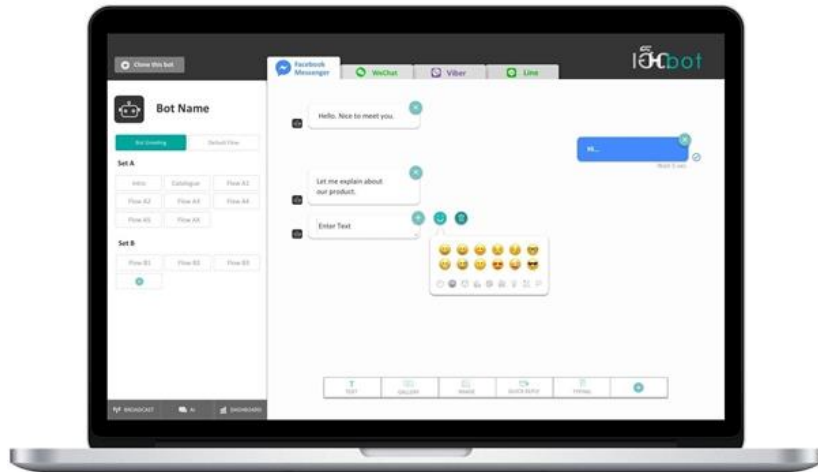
Close this bot

Bot Name

Bot Greeting

Default Flow

Set A

Intro

Catalogue

Flow A1

Flow A2

Flow A3

Flow A4

Flow A5

Flow A6

Set B

Flow B1

Flow B2

Flow B3

BROADCAST

AI

DASHBOARD

Facebook Messenger

WeChat

Viber

Line

เอ็กbot

Hello. Nice to meet you.

Hi..

Read 5 sec

Let me explain about our product.

Enter Text

TEXT

GALLERY

IMAGE

QUICK REPLY

TYPING